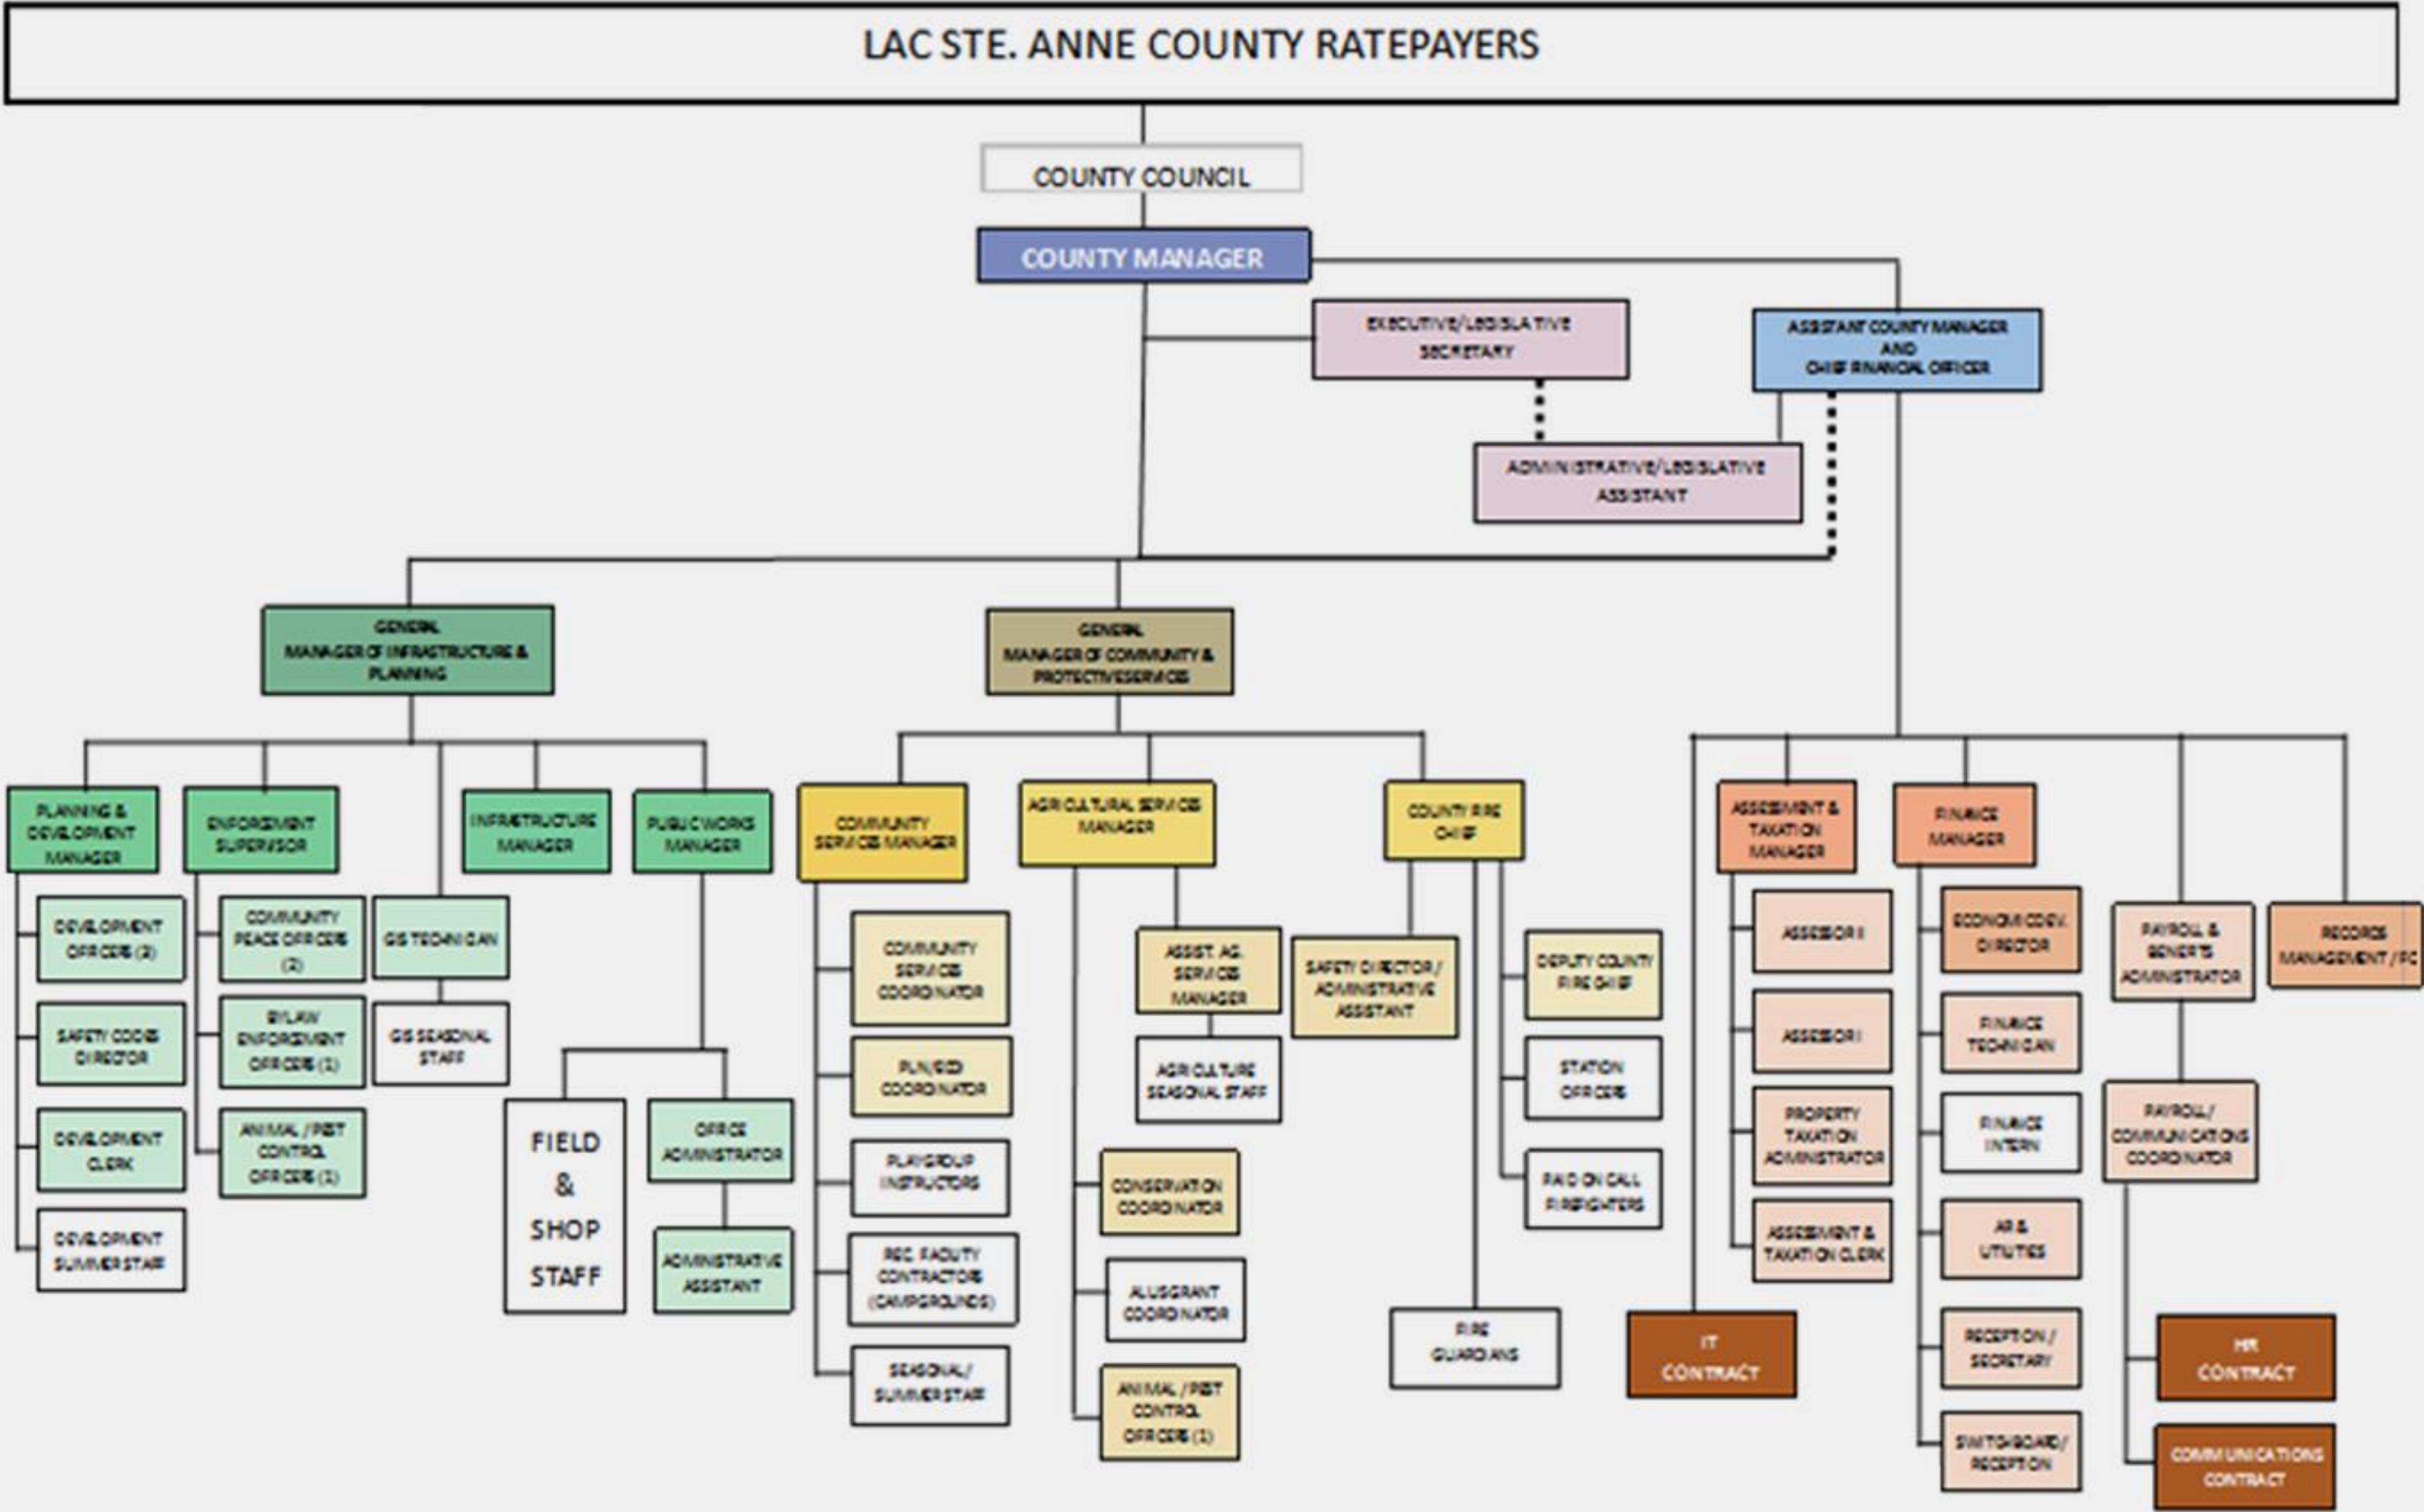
LAC STE. ANNE COUNTY RATEPAYERS

COUNTY COUNCIL

COUNTY MANAGER

EXECUTIVE/LEGISLATIVE SECRETARY

ASSISTANT COUNTY MANAGER AND CHIEF FINANCIAL OFFICER

ADMINISTRATIVE/LEGISLATIVE ASSISTANT

GENERAL MANAGER OF INFRASTRUCTURE & PLANNING

GENERAL MANAGER OF COMMUNITY & PROTECTIVE SERVICES

PLANNING & DEVELOPMENT MANAGER

ENFORCEMENT SUPERVISOR

INFRASTRUCTURE MANAGER

PUBLIC WORKS MANAGER

DEVELOPMENT OFFICERS (2)

SAFETY CODES DIRECTOR

DEVELOPMENT CLERK

DEVELOPMENT SUMMER STAFF

COMMUNITY PEACE OFFICERS (2)

BYLAW ENFORCEMENT OFFICERS (1)

ANIMAL / PEST CONTROL OFFICERS (1)

GIS TECHNICIAN

GIS SEASONAL STAFF

FIELD & SHOP STAFF

OFFICE ADMINISTRATOR

ADMINISTRATIVE ASSISTANT

COMMUNITY SERVICES MANAGER

COMMUNITY SERVICES COORDINATOR

PLN/SCD COORDINATOR

PLAYGROUP INSTRUCTORS

REC. FACILITY CONTRACTORS (CAMPGROUNDS)

SEASONAL/ SUMMER STAFF

AGRICULTURAL SERVICES MANAGER

ASSIST. AG. SERVICES MANAGER

AGRICULTURE SEASONAL STAFF

CONSERVATION COORDINATOR

ALUS GRANT COORDINATOR

ANIMAL / PEST CONTROL OFFICERS (1)

COUNTY FIRE CHIEF

SAFETY DIRECTOR / ADMINISTRATIVE ASSISTANT

DEPUTY COUNTY FIRE CHIEF

STATION OFFICERS

PAID ON CALL FIREFIGHTERS

FIRE GUARDIANS

ASSESSMENT & TAXATION MANAGER

ASSESSOR I

ASSESSOR I

PROPERTY TAXATION ADMINISTRATOR

ASSESSMENT & TAXATION CLERK

FINANCE MANAGER

ECONOMIC DEV. DIRECTOR

FINANCE TECHNICIAN

FINANCE INTERN

AR & UTILITIES

RECEPTION / SECRETARY

SWITCHBOARD / RECEPTION

PAYROLL & BENEFITS ADMINISTRATOR

PAYROLL/ COMMUNICATIONS COORDINATOR

RECORDS MANAGEMENT / FC

IT CONTRACT

HR CONTRACT

COMMUNICATIONS CONTRACT